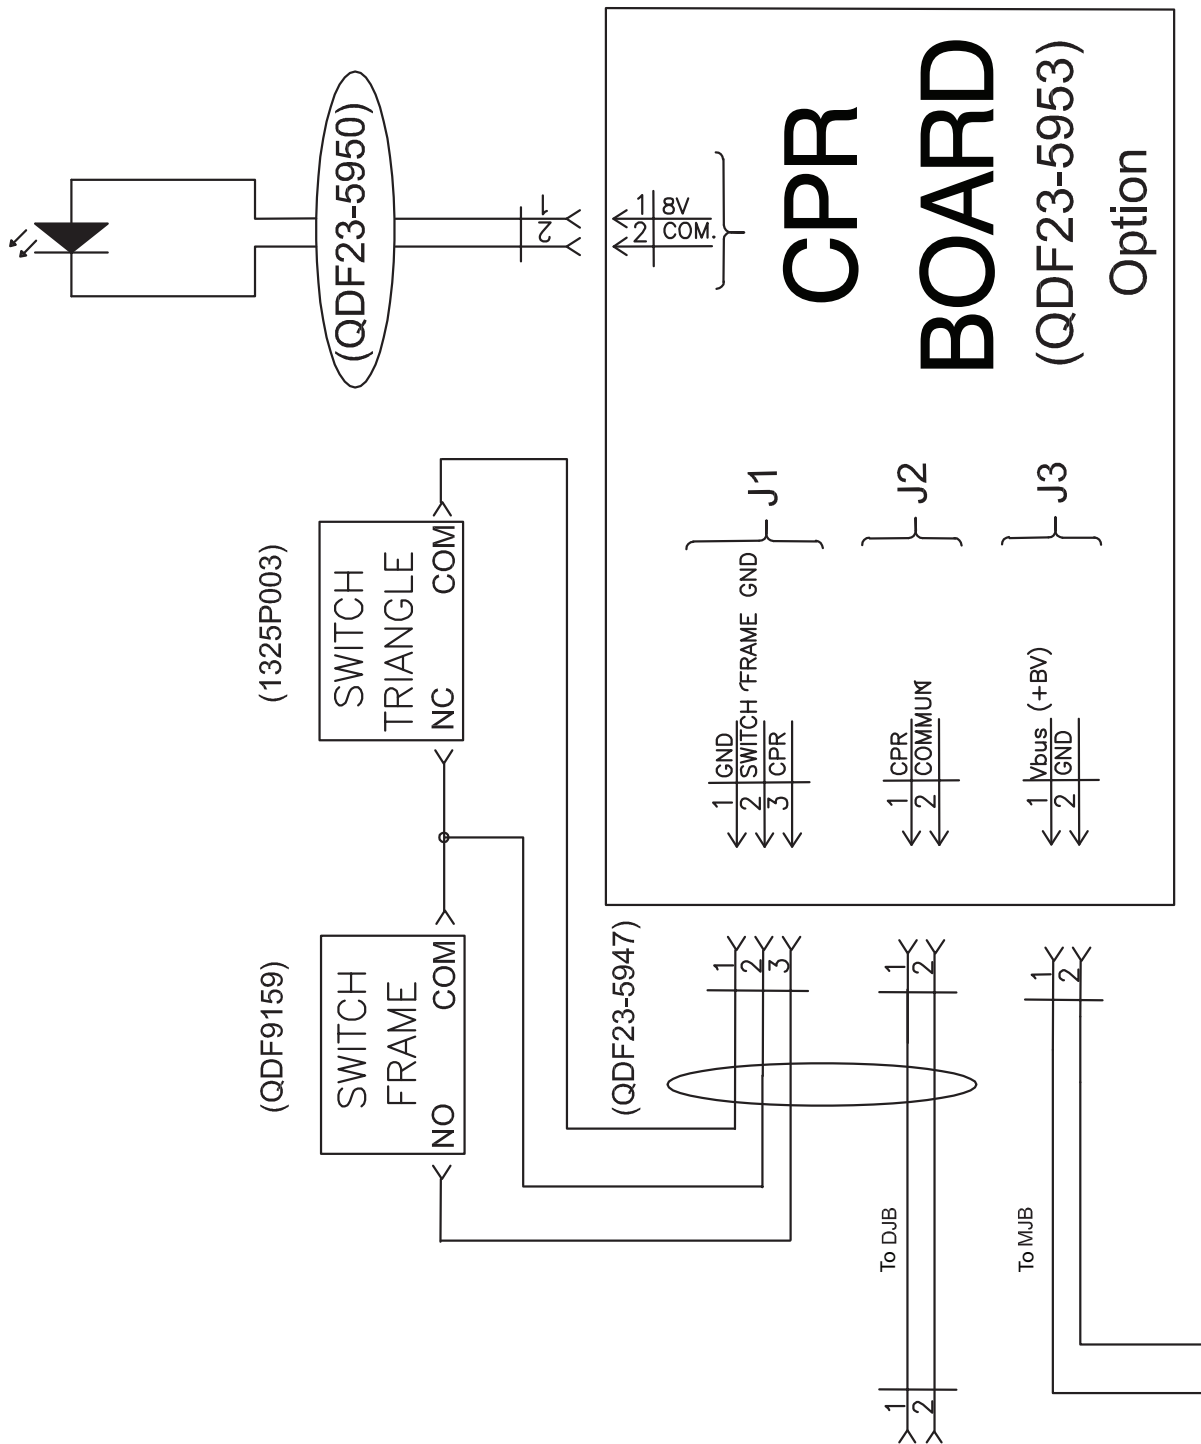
(QDF23-5950)

1
2

1 8V
2 COM.

CPR
BOARD
(QDF23-5953)
Option

(1325P003)
SWITCH
TRIANGLE
NC COM

J1
J2
J3

SWITCH FRAME GND

1 GND
2 SWITCH
3 CPR

1 CPR
2 COMMUN

1 Vbus (+BV)
2 GND

(QDF9159)
SWITCH
FRAME
NO COM

(QDF23-5947)

1
2
3

1
2

1
2

To DJB

To MJB

1
2